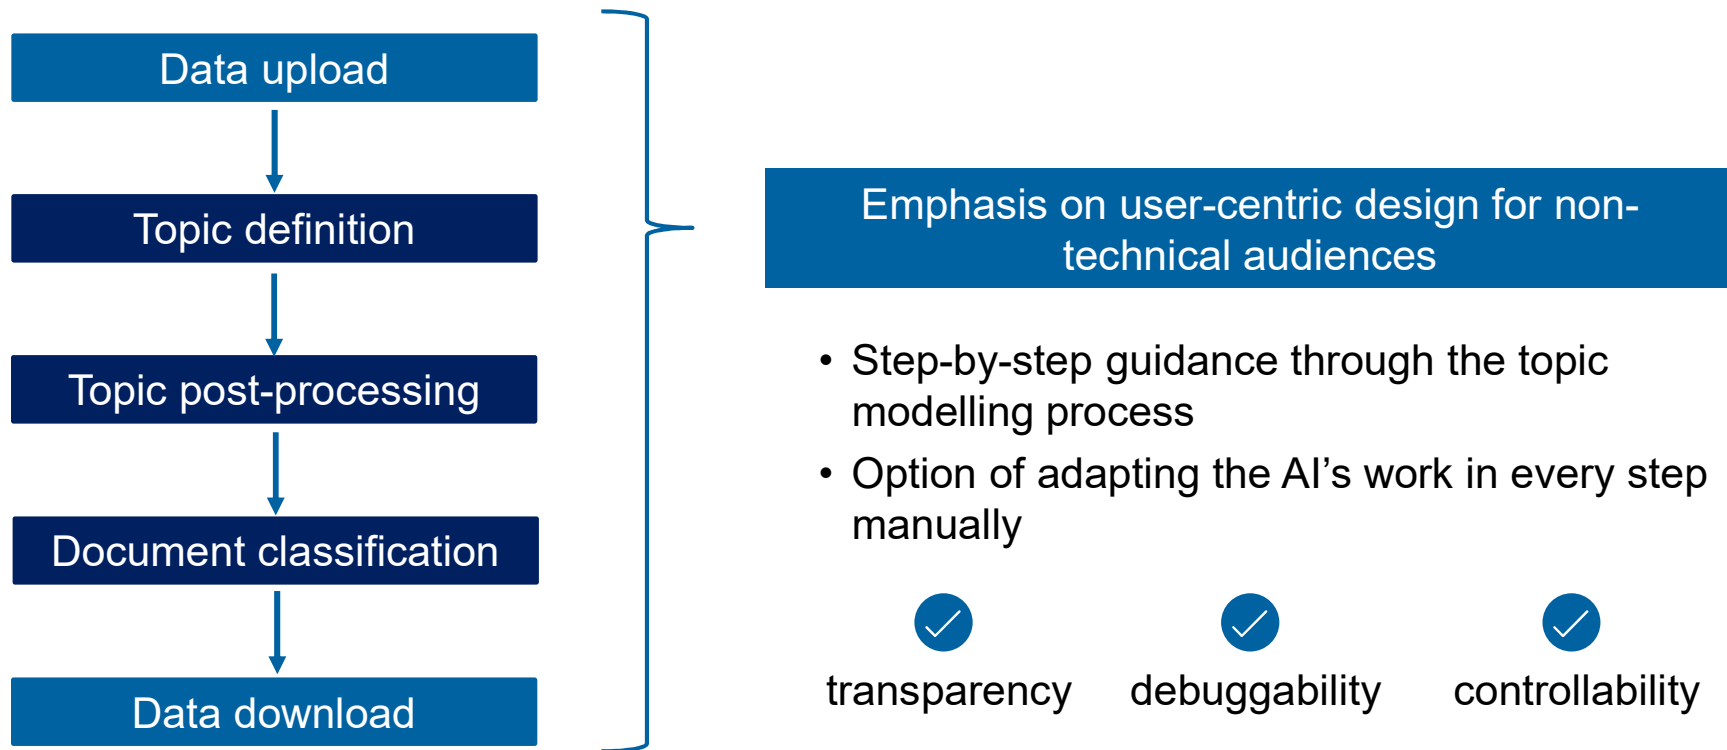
Data upload

Topic definition

Topic post-processing

Document classification

Data download

Emphasis on user-centric design for non-technical audiences

• Step-by-step guidance through the topic modelling process

• Option of adapting the AI’s work in every step manually

transparency

debuggability

controllability